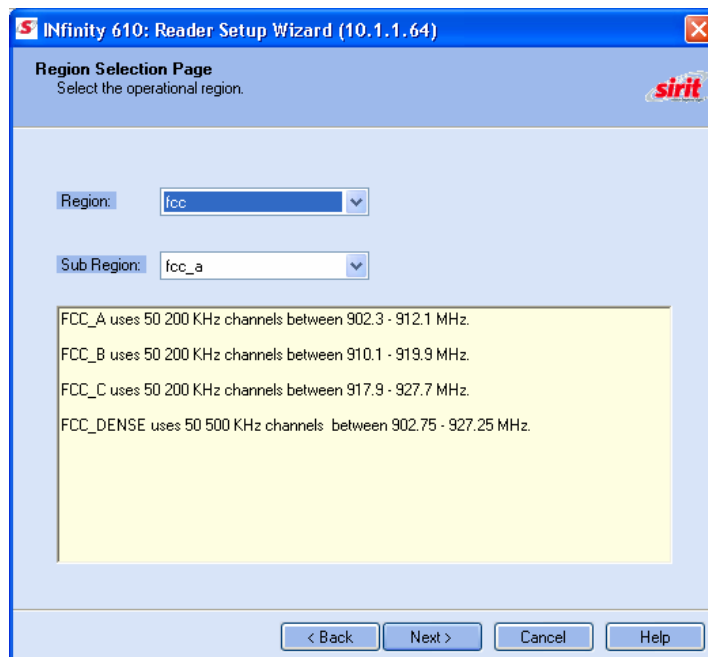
INfinity 610: Reader Setup Wizard (10.1.1.64)

Region Selection Page
Select the operational region.

sirit

Region: fcc

Sub Region: fcc_a

FCC_A uses 50 200 KHz channels between 902.3 - 912.1 MHz.

FCC_B uses 50 200 KHz channels between 910.1 - 919.9 MHz.

FCC_C uses 50 200 KHz channels between 917.9 - 927.7 MHz.

FCC_DENSE uses 50 500 KHz channels between 902.75 - 927.25 MHz.

< Back Next > Cancel Help